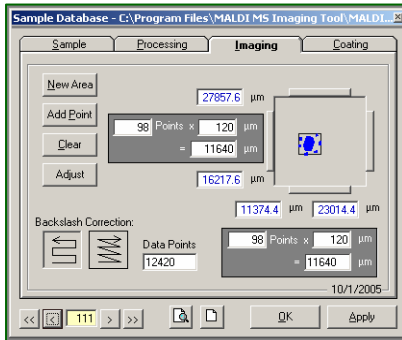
Sample Database - C:\Program Files\MALDI MS Imaging Tool\MALDI...

Sample | Processing | Imaging | Coating

New Area

Add Point

Clear

Adjust

27857.6 µm

98 Points x 120 µm

= 11640 µm

16217.6 µm

11374.4 µm 23014.4 µm

Backslash Correction:

Data Points

12420

98 Points x 120 µm

= 11640 µm

10/1/2005

<< 111 > >>

OK

Apply